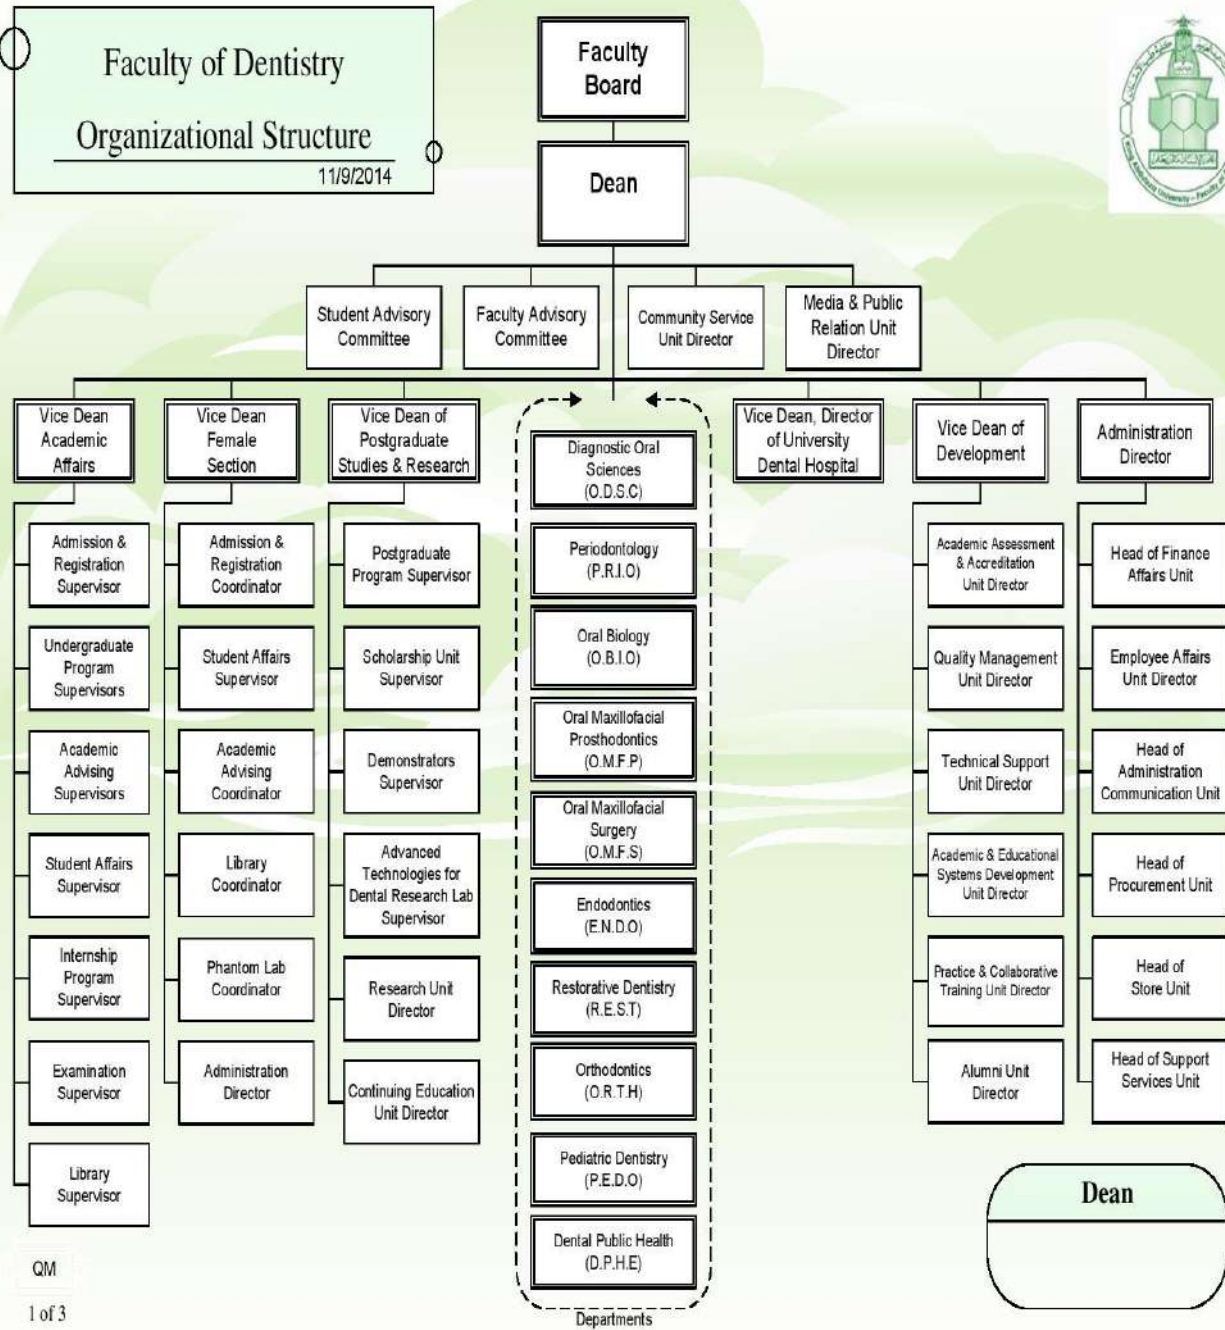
Faculty of Dentistry

Organizational Structure

11/9/2014

Faculty Board

Dean

Student Advisory Committee

Faculty Advisory Committee

Community Service Unit Director

Media & Public Relation Unit Director

Vice Dean Academic Affairs

Admission & Registration Supervisor

Undergraduate Program Supervisors

Academic Advising Supervisors

Student Affairs Supervisor

Internship Program Supervisor

Examination Supervisor

Library Supervisor

Vice Dean Female Section

Admission & Registration Coordinator

Student Affairs Supervisor

Academic Advising Coordinator

Library Coordinator

Phantom Lab Coordinator

Administration Director

Vice Dean of Postgraduate Studies & Research

Postgraduate Program Supervisor

Scholarship Unit Supervisor

Demonstrators Supervisor

Advanced Technologies for Dental Research Lab Supervisor

Research Unit Director

Continuing Education Unit Director

Diagnostic Oral Sciences (O.D.S.C)

Periodontology (P.R.I.O)

Oral Biology (O.B.I.O)

Oral Maxillofacial Prosthodontics (O.M.F.P)

Oral Maxillofacial Surgery (O.M.F.S)

Endodontics (E.N.D.O)

Restorative Dentistry (R.E.S.T)

Orthodontics (O.R.T.H)

Pediatric Dentistry (P.E.D.O)

Dental Public Health (D.P.H.E)

Departments

Vice Dean, Director of University Dental Hospital

Vice Dean of Development

Academic Assessment & Accreditation Unit Director

Quality Management Unit Director

Technical Support Unit Director

Academic & Educational Systems Development Unit Director

Practice & Collaborative Training Unit Director

Alumni Unit Director

Administration Director

Head of Finance Affairs Unit

Employee Affairs Unit Director

Head of Administration Communication Unit

Head of Procurement Unit

Head of Store Unit

Head of Support Services Unit

Dean

QM

1 of 3